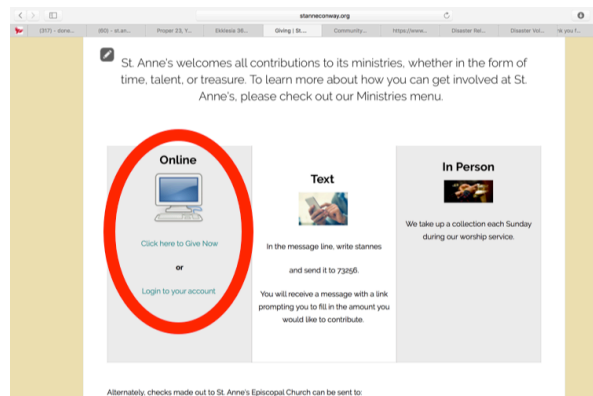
stanneconway.org

(317) - done... | (60) - st.an... | Proper 23, Y... | Ekklesia 26... | Giving | St.... | Community... | https://www... | Disaster Rel... | Disaster Vol... | nk you f...

St. Anne's welcomes all contributions to its ministries, whether in the form of time, talent, or treasure. To learn more about how you can get involved at St. Anne's, please check out our Ministries menu.

| Online | Text | In Person |
|---|---|---|
| Click here to Give Now<br>or<br>Login to your account | In the message line, write stannes<br>and send it to 73256.<br>You will receive a message with a link prompting you to fill in the amount you would like to contribute. | We take up a collection each Sunday during our worship service. |

Alternately, checks made out to St. Anne's Episcopal Church can be sent to: